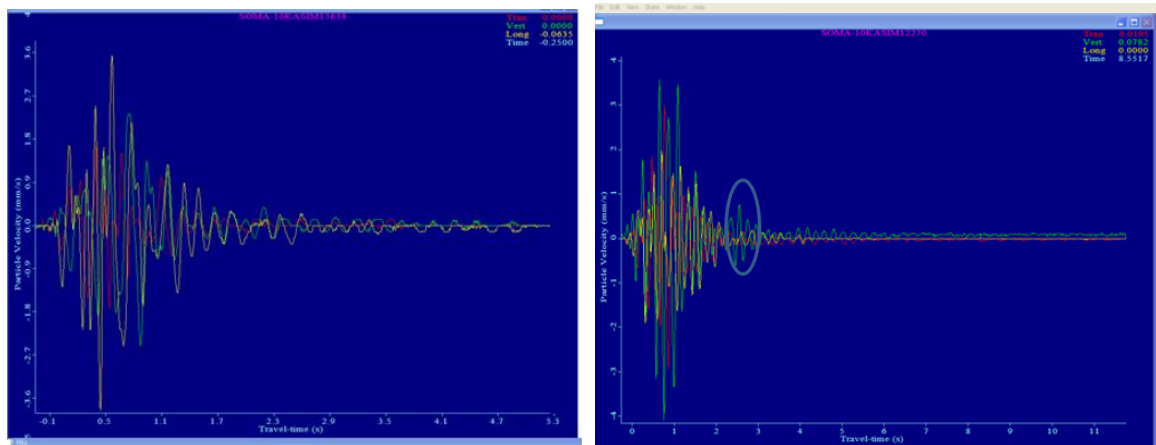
SOMA-10KASIM15838

| Tran | 0.0000 |
|---|---|
| Vert | 0.0000 |
| Long | -0.0635 |
| Time | -0.2500 |

3.6
2.7
1.8
0.9
0.0
-0.9
-1.8
-2.7
-3.6

Particle Velocity (mm/s)

-0.1 0.5 1.1 1.7 2.3 2.9 3.5 4.1 4.7 5.3

Travel-time (s)

File Edit View State Window Help

SOMA-10KASIM12270

| Tran | 0.0195 |
|---|---|
| Vert | 0.0782 |
| Long | 0.0000 |
| Time | 8.5517 |

4
3
2
1
0
-1
-2
-3
-4

Particle Velocity (mm/s)

0 1 2 3 4 5 6 7 8 9 10 11

Travel-time (s)